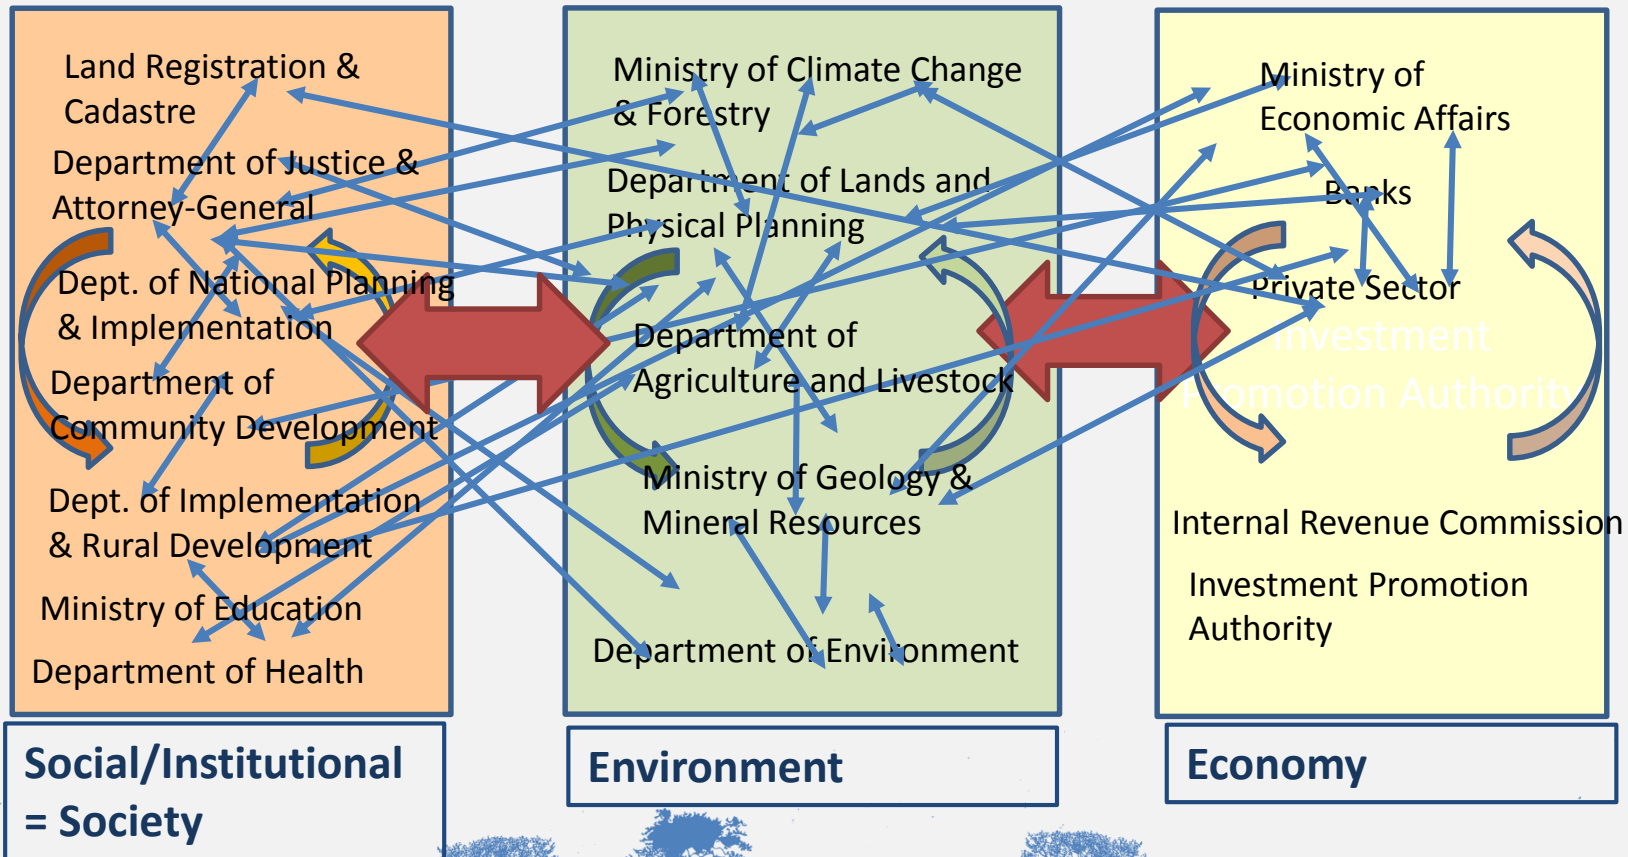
Land Registration & Cadastre

Department of Justice & Attorney-General

Dept. of National Planning & Implementation

Department of Community Development

Dept. of Implementation & Rural Development

Ministry of Education

Department of Health

Ministry of Climate Change & Forestry

Department of Lands and Physical Planning

Department of Agriculture and Livestock

Ministry of Geology & Mineral Resources

Department of Environment

Ministry of Economic Affairs

Banks

Private Sector

Investment Promotion Authority

Internal Revenue Commission

Investment Promotion Authority

Social/Institutional = Society

Environment

Economy